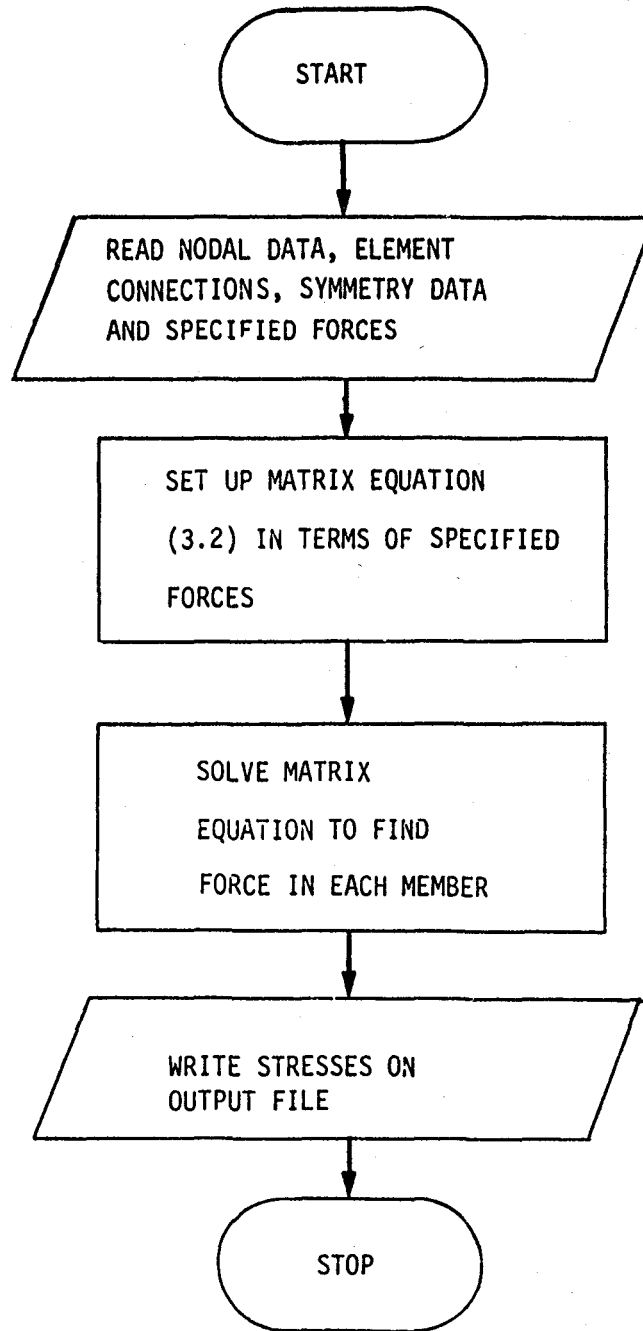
START

READ NODAL DATA, ELEMENT CONNECTIONS, SYMMETRY DATA AND SPECIFIED FORCES

SET UP MATRIX EQUATION (3.2) IN TERMS OF SPECIFIED FORCES

SOLVE MATRIX EQUATION TO FIND FORCE IN EACH MEMBER

WRITE STRESSES ON OUTPUT FILE

STOP